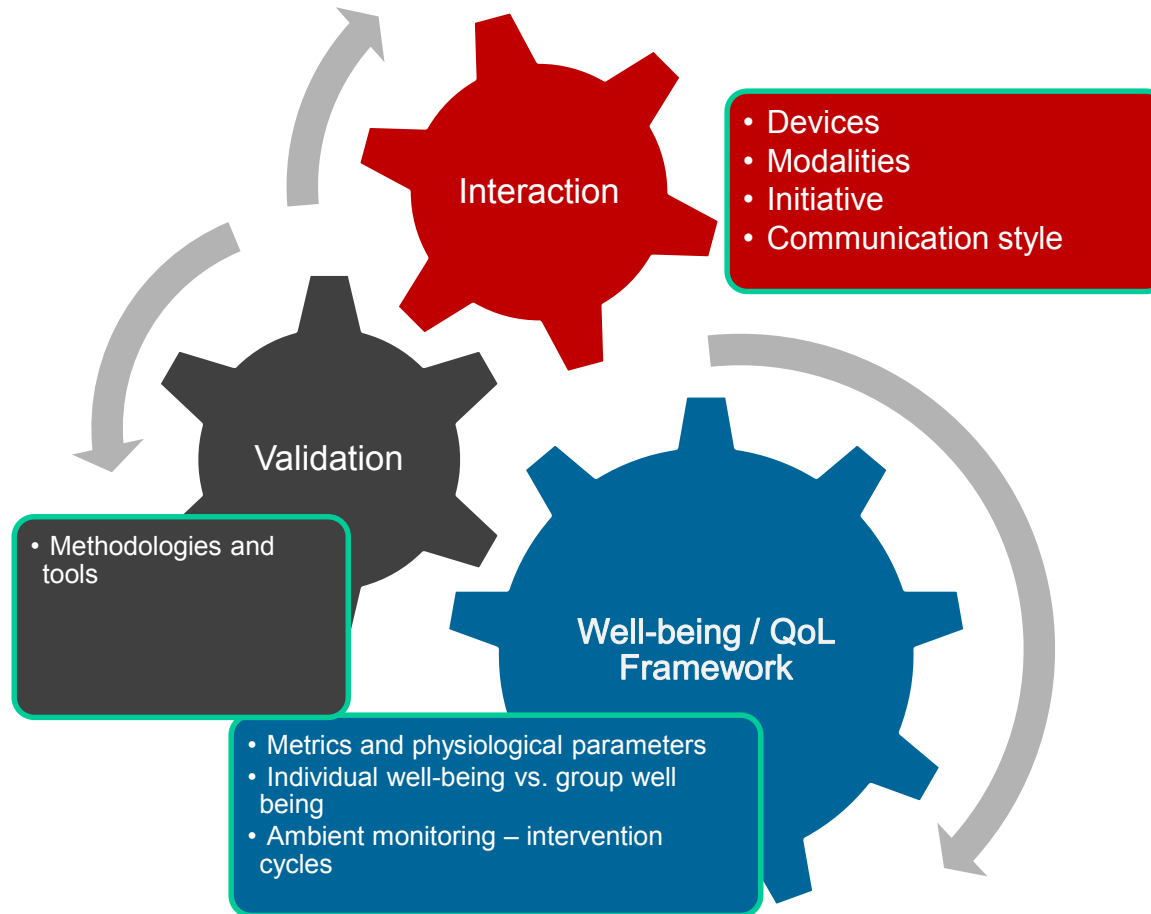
Interaction

• Devices
• Modalities
• Initiative
• Communication style

Validation

• Methodologies and tools

Well-being / QoL Framework

• Metrics and physiological parameters
• Individual well-being vs. group well being
• Ambient monitoring – intervention cycles